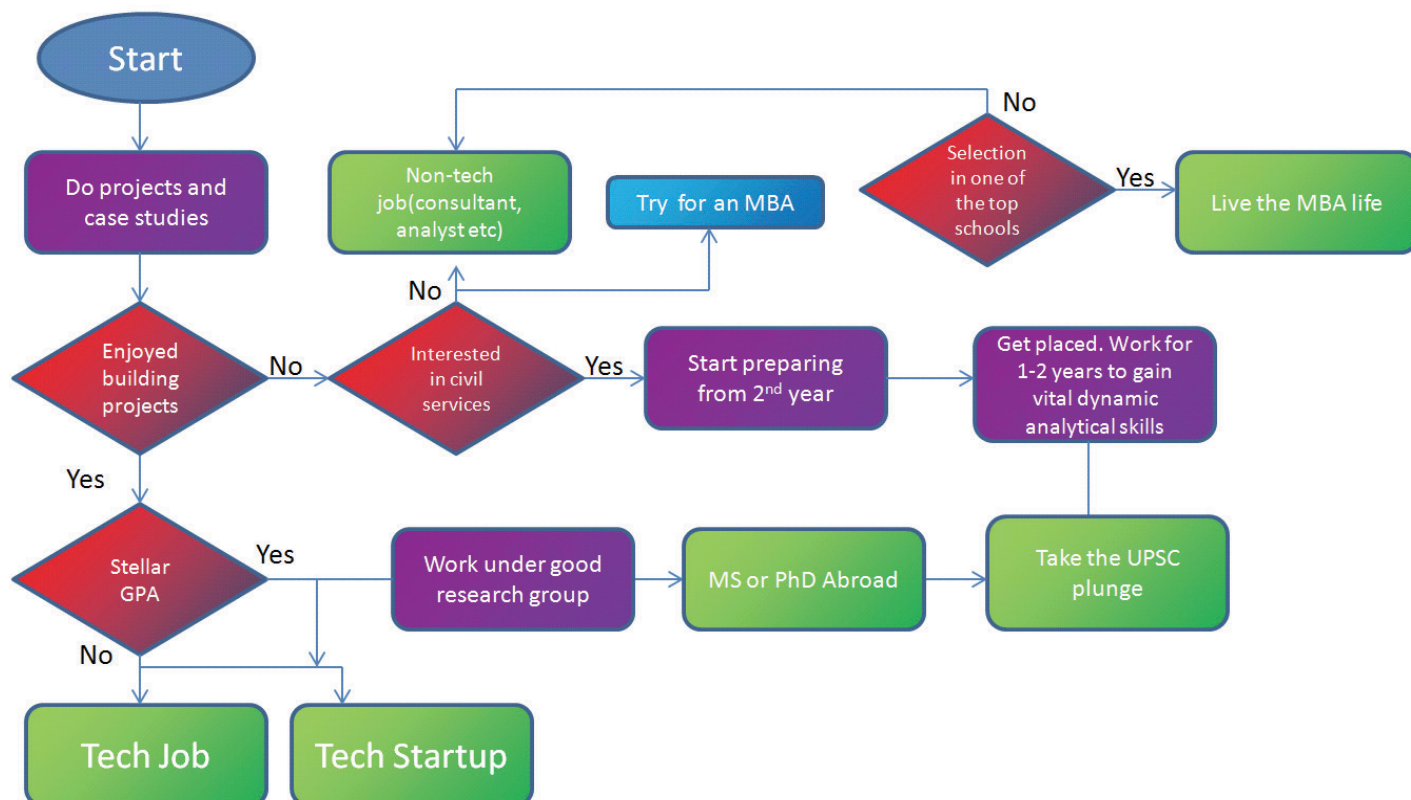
Start

Do projects and case studies

Non-tech job(consultant, analyst etc)

Try for an MBA

No

Selection in one of the top schools

Yes

Live the MBA life

No

Enjoyed building projects

No

Interested in civil services

Yes

Start preparing from $2^{nd}$ year

Get placed. Work for 1-2 years to gain vital dynamic analytical skills

Yes

Stellar GPA

Yes

Work under good research group

MS or PhD Abroad

Take the UPSC plunge

No

Tech Job

Tech Startup